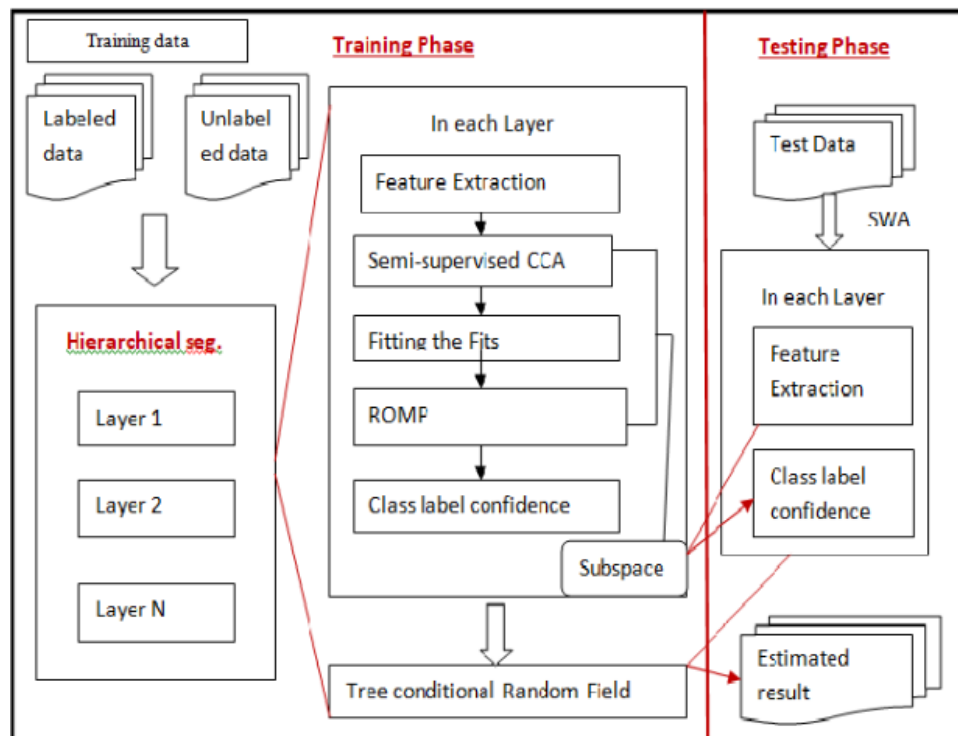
Training data

Labeled data

Unlabeled data

Hierarchical seg.

Layer 1

Layer 2

Layer N

Training Phase

In each Layer

Feature Extraction

Semi-supervised CCA

Fitting the Fits

ROMP

Class label confidence

Subspace

Tree conditional Random Field

Testing Phase

Test Data

SWA

In each Layer

Feature Extraction

Class label confidence

Estimated result